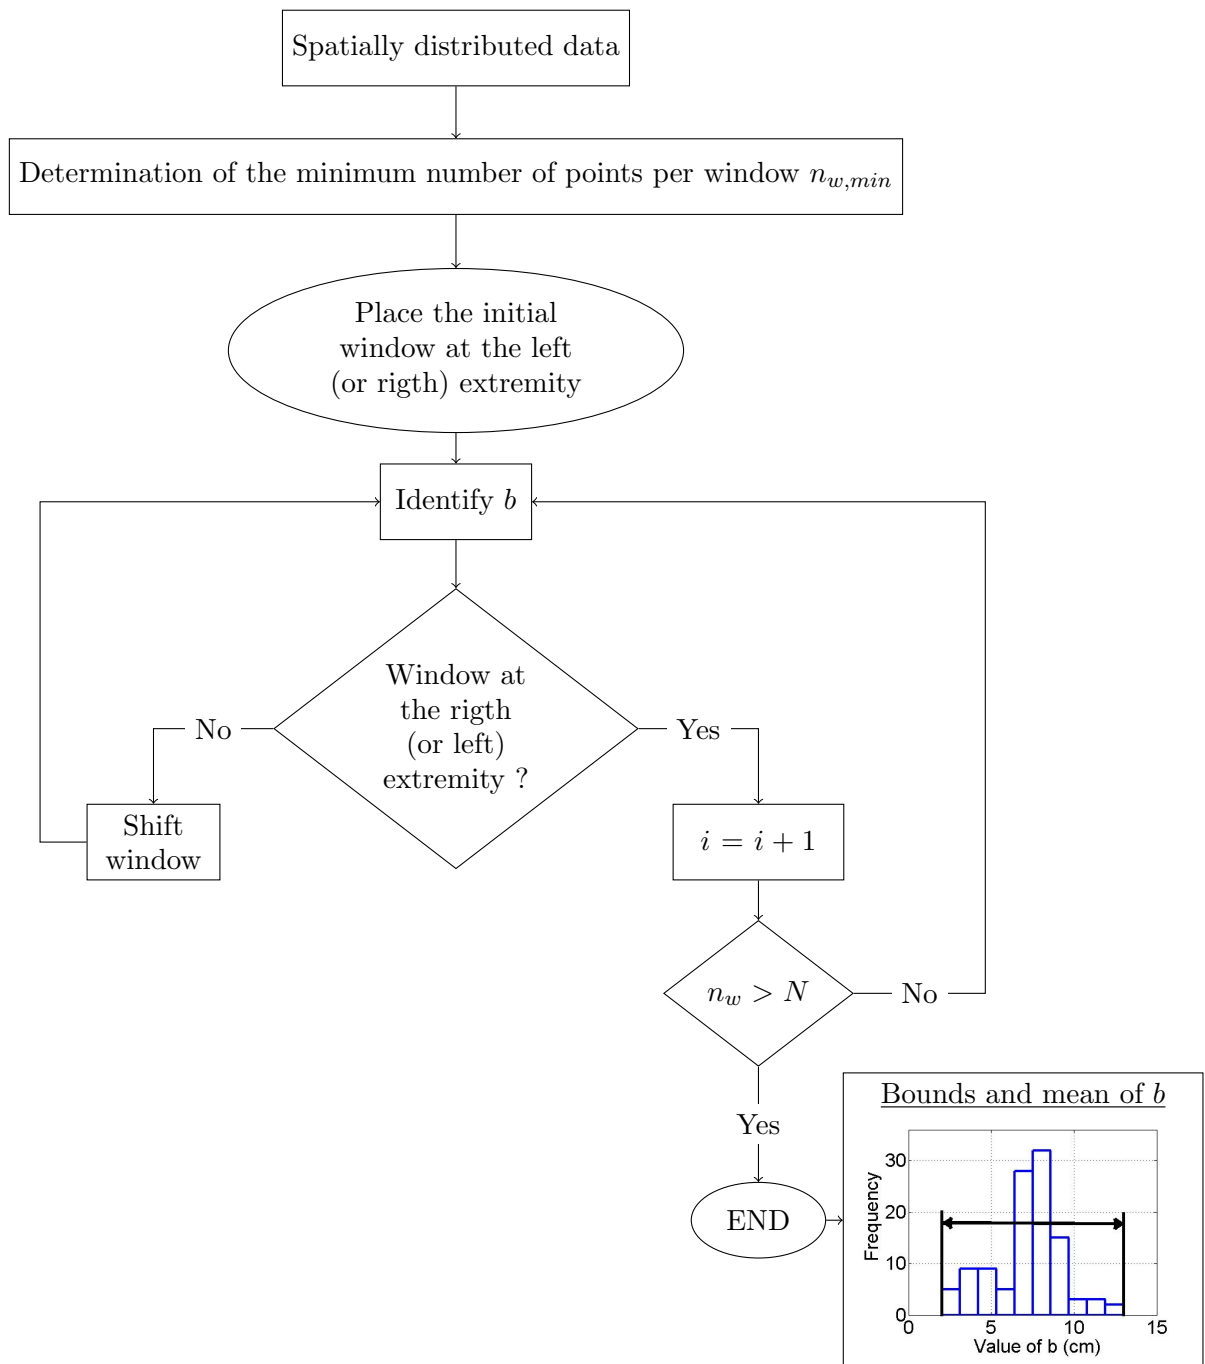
Spatially distributed data

Determination of the minimum number of points per window $n_{w,min}$

Place the initial window at the left (or rigth) extremity

Identify $b$

Window at the rigth (or left) extremity ?

No

Yes

Shift window

$i = i + 1$

$n_w > N$

No

Yes

END

Bounds and mean of $b$

30
20
10
0
Frequency
0
5
10
15
Value of b (cm)